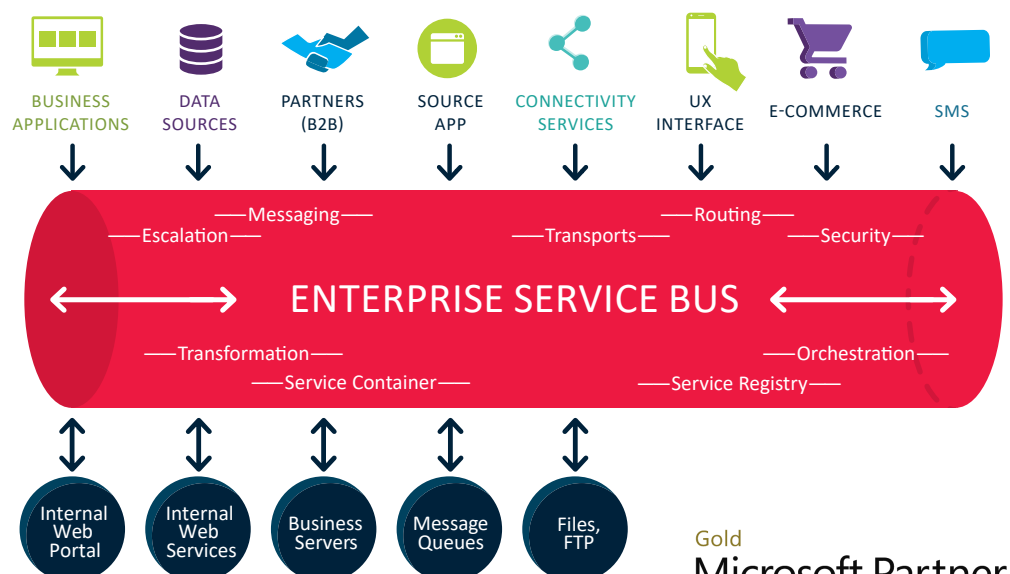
BUSINESS APPLICATIONS

DATA SOURCES

PARTNERS (B2B)

SOURCE APP

CONNECTIVITY SERVICES

UX INTERFACE

E-COMMERCE

SMS

Messaging

Escalation

Transports

Routing

Security

ENTERPRISE SERVICE BUS

Transformation

Service Container

Orchestration

Service Registry

Internal Web Portal

Internal Web Services

Business Servers

Message Queues

Files, FTP

Gold

Microsoft Partner